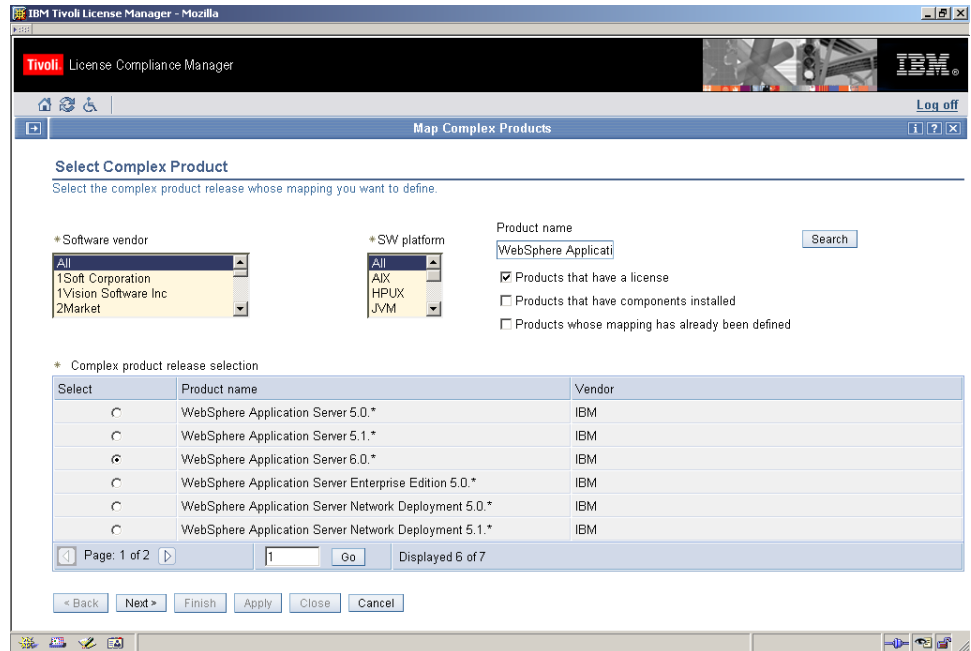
IBM Tivoli License Manager - Mozilla

Tivoli. License Compliance Manager

IBM.

Log off

Map Complex Products

Select Complex Product

Select the complex product release whose mapping you want to define.

* Software vendor

All
1Soft Corporation
1Vision Software Inc
2Market

* SW platform

All
AIX
HPUX
JVM

Product name

WebSphere Applicati

Search

☑ Products that have a license

☐ Products that have components installed

☐ Products whose mapping has already been defined

* Complex product release selection

| Select | Product name | Vendor |
|---|---|---|
| ○ | WebSphere Application Server 5.0.* | IBM |
| ○ | WebSphere Application Server 5.1.* | IBM |
| ● | WebSphere Application Server 6.0.* | IBM |
| ○ | WebSphere Application Server Enterprise Edition 5.0.* | IBM |
| ○ | WebSphere Application Server Network Deployment 5.0.* | IBM |
| ○ | WebSphere Application Server Network Deployment 5.1.* | IBM |

Page: 1 of 2 | 1 | Go | Displayed 6 of 7

« Back | Next » | Finish | Apply | Close | Cancel